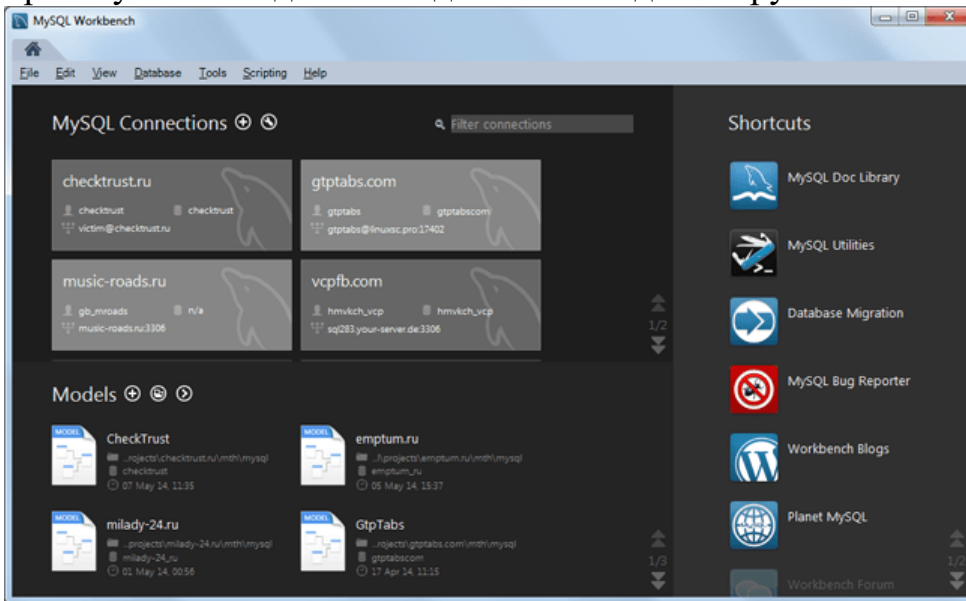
MySQL Workbench

File Edit View Database Tools Scripting Help

MySQL Connections

Filter connections

checktrust.ru
checktrust checktrust
victim@checktrust.ru

gtptabs.com
gtptabs gtptabscom
gtptabs@linuxsc.pro:17402

music-roads.ru
gb_mroads n/a
music-roads.ru:3306

vcpfb.com
hmvkch_vcp hmvkch_vcp
sql283.your-server.de:3306

1/2

Models

MODEL
CheckTrust
..projects\checktrust.ru\mth\mysql
checktrust
07 May 14, 11:35

MODEL
emptum.ru
..h.projects\emptum.ru\mth\mysql
emptum_ru
05 May 14, 15:37

MODEL
milady-24.ru
..projects\milady-24.ru\mth\mysql
milady-24_ru
01 May 14, 00:56

MODEL
GtpTabs
..rojects\gtptabs.com\mth\mysql
gtptabscom
17 Apr 14, 11:15

1/3

Shortcuts

MySQL Doc Library

MySQL Utilities

Database Migration

MySQL Bug Reporter

Workbench Blogs

Planet MySQL

Workbench Forum

1/2